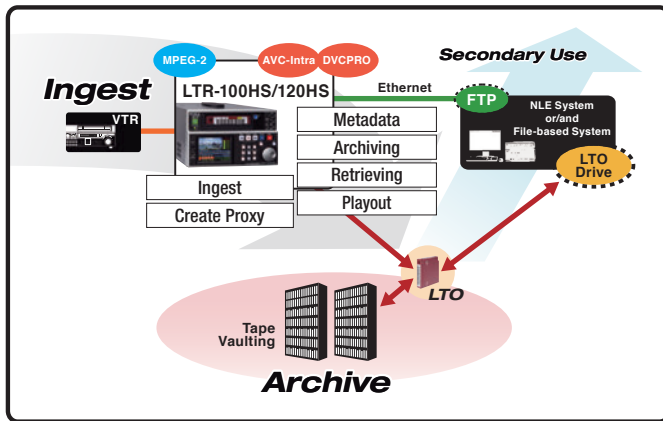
MPEG-2
AVC-Intra
DVCPRO
Secondary Use
Ingest
LTR-100HS/120HS
Ethernet
FTP
NLE System or/and File-based System
VTR
Metadata
Archiving
Retrieving
Playout
Ingest
Create Proxy
LTO Drive
LTO
Tape Vaulting
Archive